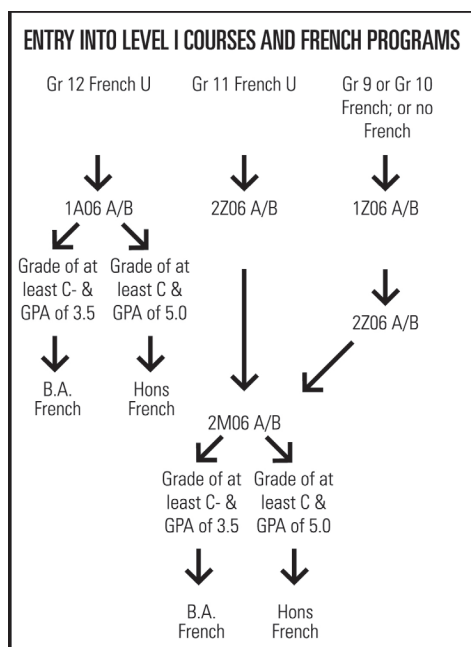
ENTRY INTO LEVEL I COURSES AND FRENCH PROGRAMS

Gr 12 French U

Gr 11 French U

Gr 9 or Gr 10 French; or no French

1A06 A/B

2Z06 A/B

1Z06 A/B

Grade of at least C- & GPA of 3.5

Grade of at least C & GPA of 5.0

2Z06 A/B

B.A. French

Hons French

2M06 A/B

Grade of at least C- & GPA of 3.5

Grade of at least C & GPA of 5.0

B.A. French

Hons French